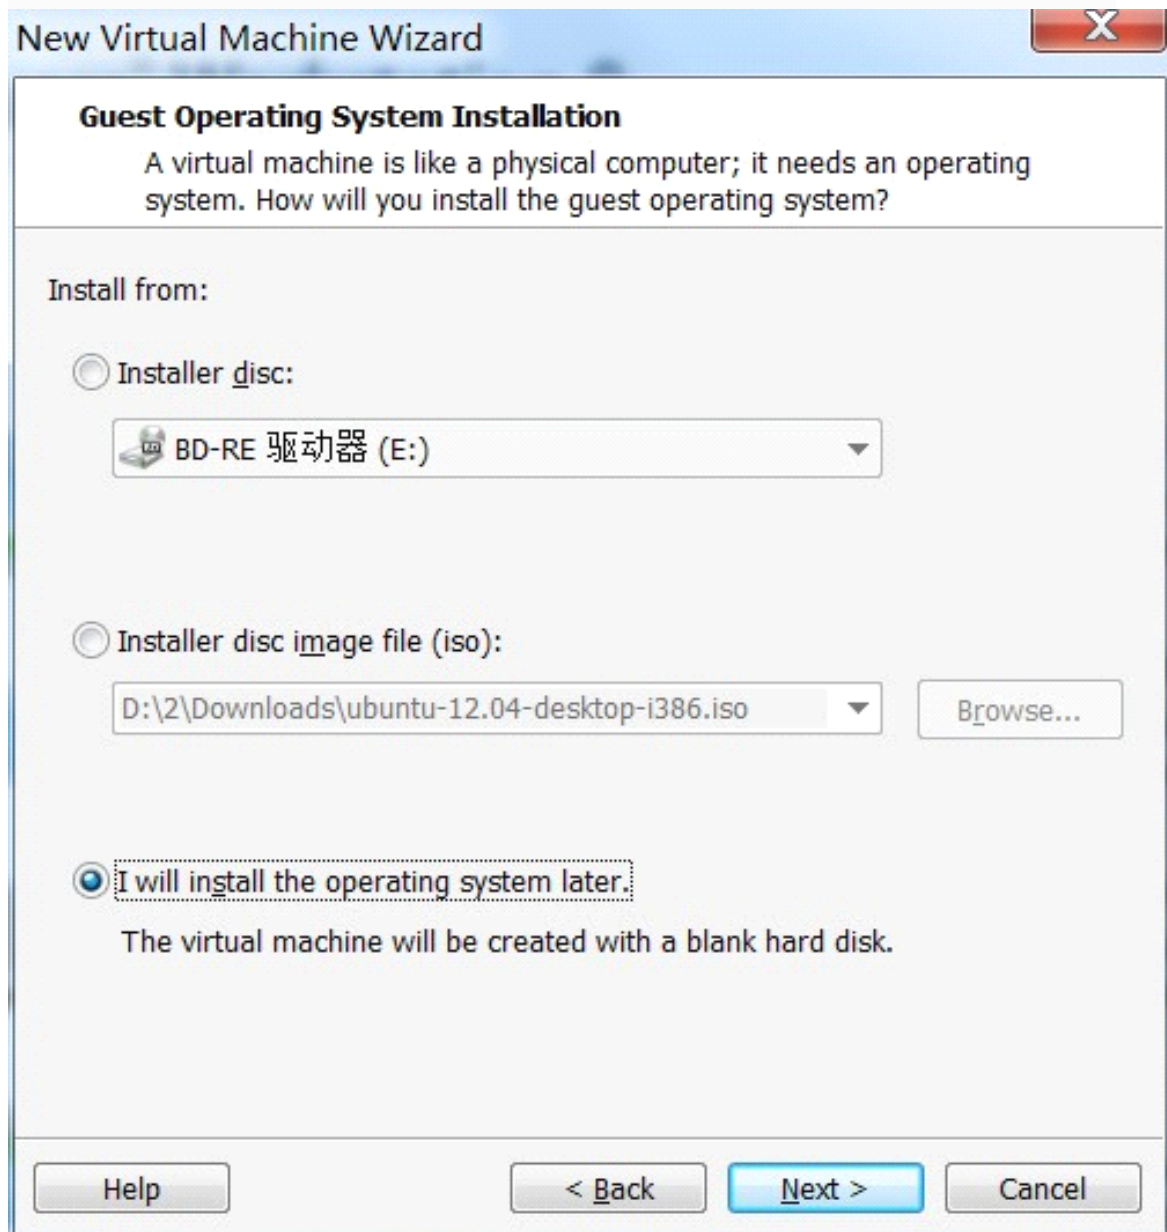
New Virtual Machine Wizard

X

Guest Operating System Installation

A virtual machine is like a physical computer; it needs an operating system. How will you install the guest operating system?

Install from:

Installer disc:

BD-RE 驱动器 (E:)

Installer disc image file (iso):

D:\2\Downloads\ubuntu-12.04-desktop-i386.iso

Browse...

I will install the operating system later.

The virtual machine will be created with a blank hard disk.

Help

< Back

Next >

Cancel